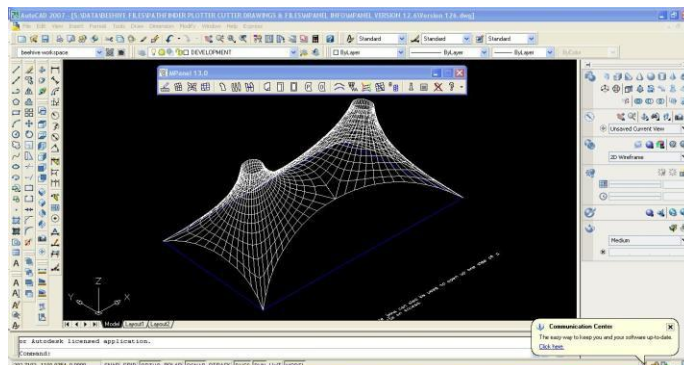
AutoCAD 2007 - [S:\DATA\BEHIVE FILES\PATHFINDER PLOTTER CUTTER DRAWINGS & FILES\MPANEL INFO\MPANEL VERSION 12.6\Version 12.6.dwg]

File Edit View Insert Format Tools Draw Dimension Modify Window Help Express

Standard
Standard
Standard

beehive workspace
DEVELOPMENT
ByLayer
ByLayer
ByLayer
ByColor

MPanel 13.0

Unsaved Current View

2D Wireframe

Medium

Model
Layout1
Layout2

Z
Y
X

is Autodesk licensed application.

Command:

Communication Center

The easy way to keep you and your software up-to-date.

Click here.